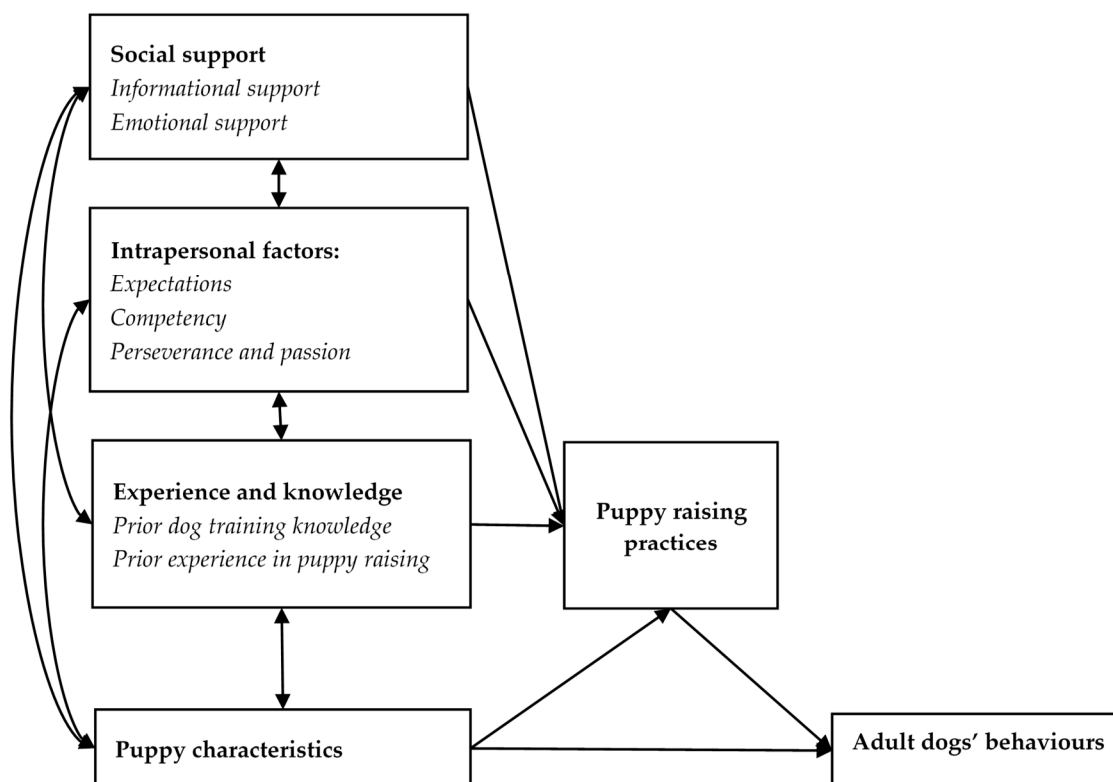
Social support
Informational support
Emotional support

Intrapersonal factors:
Expectations
Competency
Perseverance and passion

Experience and knowledge
Prior dog training knowledge
Prior experience in puppy raising

Puppy raising practices

Puppy characteristics

Adult dogs' behaviours